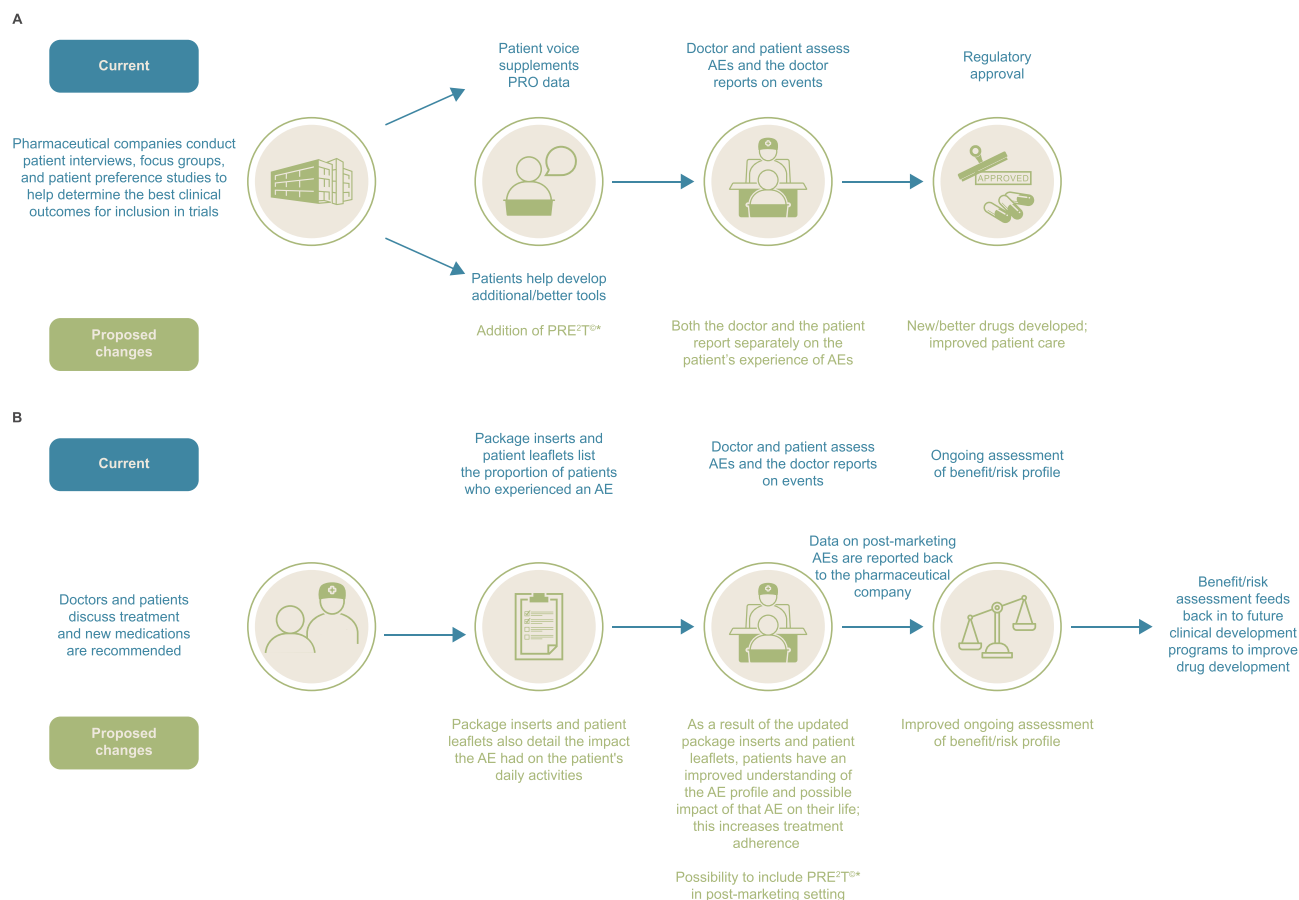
A

Current

Pharmaceutical companies conduct patient interviews, focus groups, and patient preference studies to help determine the best clinical outcomes for inclusion in trials

Patient voice supplements PRO data

Patients help develop additional/better tools

Doctor and patient assess AEs and the doctor reports on events

Regulatory approval

APPROVED

Proposed changes

Addition of PRE$^2$T$^©$*

Both the doctor and the patient report separately on the patient's experience of AEs

New/better drugs developed; improved patient care

B

Current

Package inserts and patient leaflets list the proportion of patients who experienced an AE

Doctor and patient assess AEs and the doctor reports on events

Ongoing assessment of benefit/risk profile

Doctors and patients discuss treatment and new medications are recommended

Data on post-marketing AEs are reported back to the pharmaceutical company

Benefit/risk assessment feeds back in to future clinical development programs to improve drug development

Proposed changes

Package inserts and patient leaflets also detail the impact the AE had on the patient's daily activities

As a result of the updated package inserts and patient leaflets, patients have an improved understanding of the AE profile and possible impact of that AE on their life; this increases treatment adherence

Possibility to include PRE$^2$T$^©$* in post-marketing setting

Improved ongoing assessment of benefit/risk profile